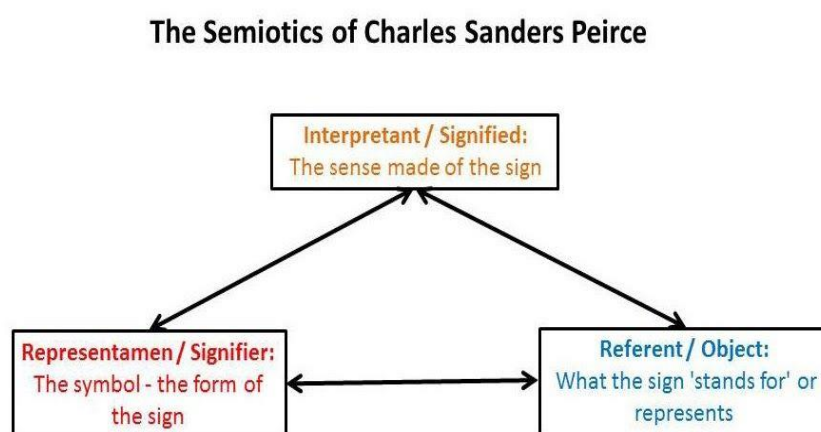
The Semiotics of Charles Sanders Peirce

Interpretant / Signified:
The sense made of the sign

Representamen / Signifier:
The symbol - the form of the sign

Referent / Object:
What the sign 'stands for' or represents